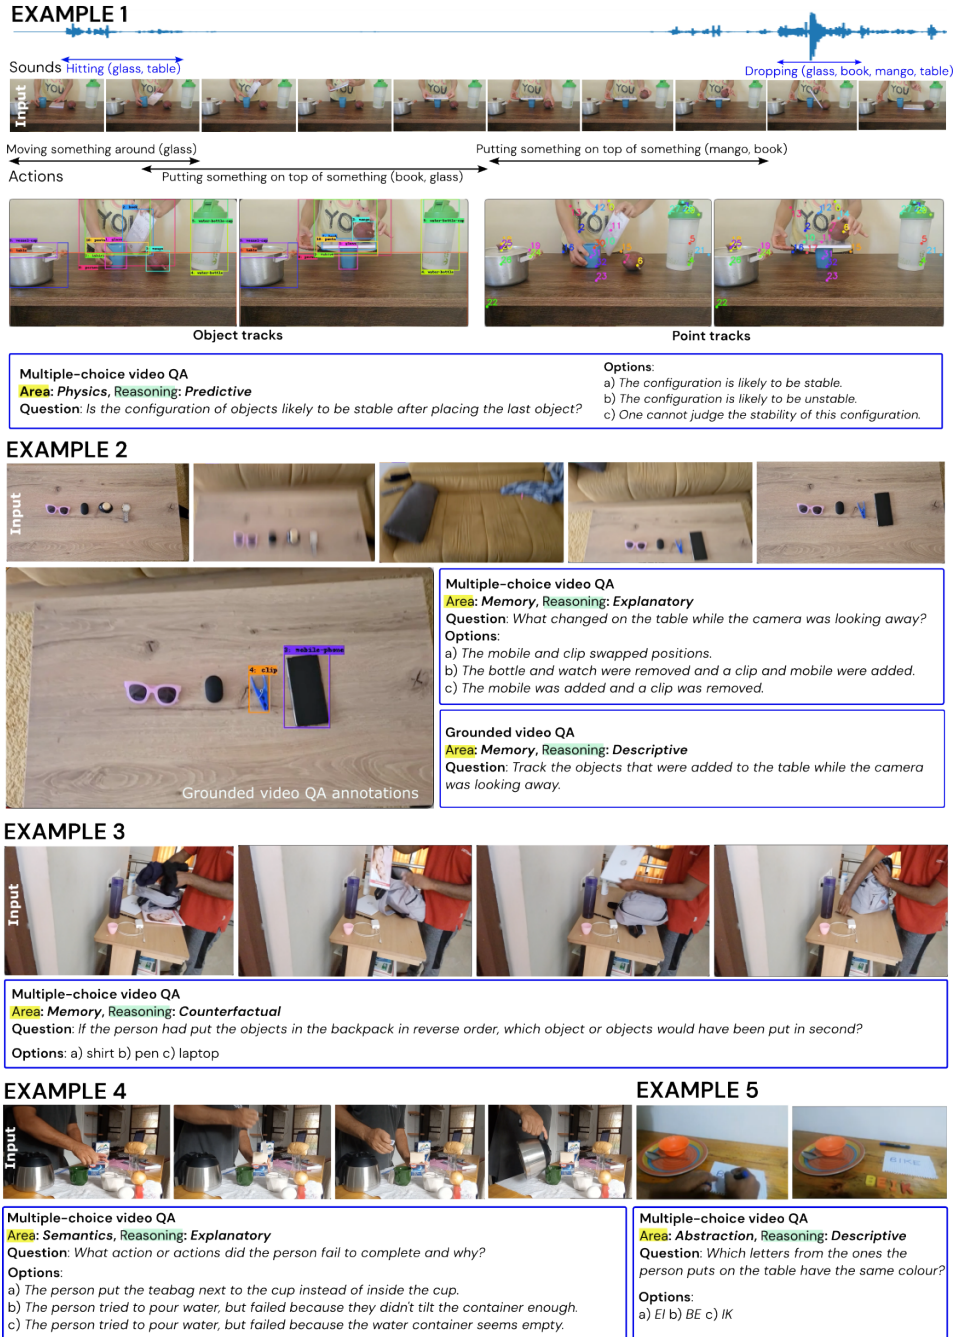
EXAMPLE 1

Sounds Hitting (glass, table)

Dropping (glass, book, mango, table)

Input

Moving something around (glass)

Putting something on top of something (mango, book)

Actions

Putting something on top of something (book, glass)

Object tracks

Point tracks

Multiple-choice video QA
Area: Physics, Reasoning: Predictive
Question: Is the configuration of objects likely to be stable after placing the last object?

Options:
a) The configuration is likely to be stable.
b) The configuration is likely to be unstable.
c) One cannot judge the stability of this configuration.

EXAMPLE 2

Input

4: clip

3: mobile-phone

Grounded video QA annotations

Multiple-choice video QA
Area: Memory, Reasoning: Explanatory
Question: What changed on the table while the camera was looking away?
Options:
a) The mobile and clip swapped positions.
b) The bottle and watch were removed and a clip and mobile were added.
c) The mobile was added and a clip was removed.

Grounded video QA
Area: Memory, Reasoning: Descriptive
Question: Track the objects that were added to the table while the camera was looking away.

EXAMPLE 3

Input

Multiple-choice video QA
Area: Memory, Reasoning: Counterfactual
Question: If the person had put the objects in the backpack in reverse order, which object or objects would have been put in second?
Options: a) shirt b) pen c) laptop

EXAMPLE 4

Input

Multiple-choice video QA
Area: Semantics, Reasoning: Explanatory
Question: What action or actions did the person fail to complete and why?
Options:
a) The person put the teabag next to the cup instead of inside the cup.
b) The person tried to pour water, but failed because they didn't tilt the container enough.
c) The person tried to pour water, but failed because the water container seems empty.

EXAMPLE 5

Multiple-choice video QA
Area: Abstraction, Reasoning: Descriptive
Question: Which letters from the ones the person puts on the table have the same colour?
Options:
a) EI b) BE c) IK